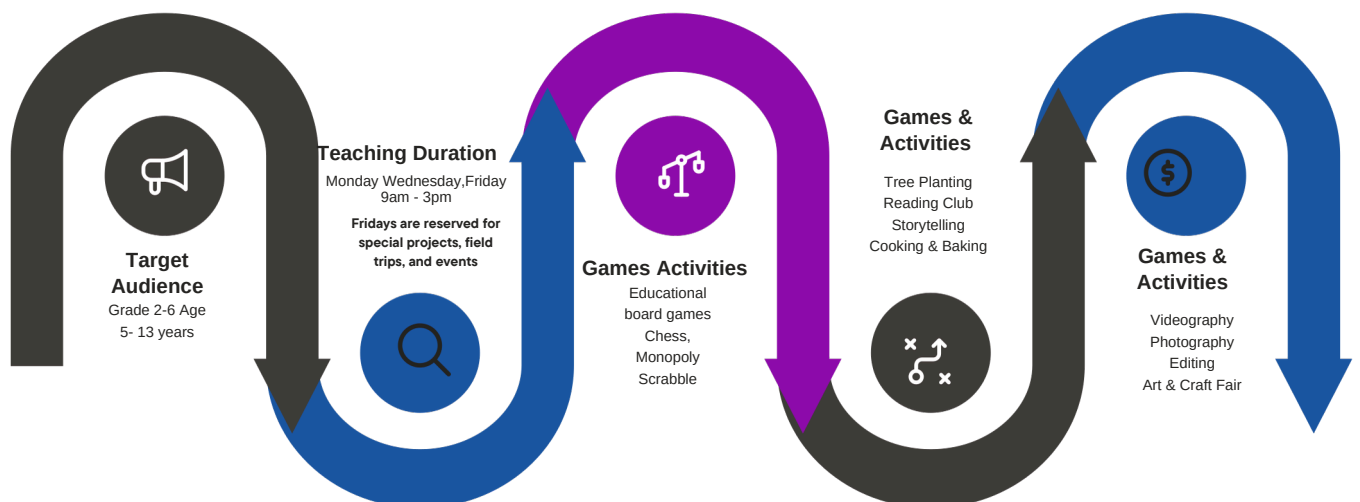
Target Audience
Grade 2-6 Age
5- 13 years

Teaching Duration
Monday Wednesday,Friday
9am - 3pm

Fridays are reserved for special projects, field trips, and events

Games Activities
Educational board games
Chess,
Monopoly
Scrabble

Games & Activities
Tree Planting
Reading Club
Storytelling
Cooking & Baking

Games & Activities
Videography
Photography
Editing
Art & Craft Fair